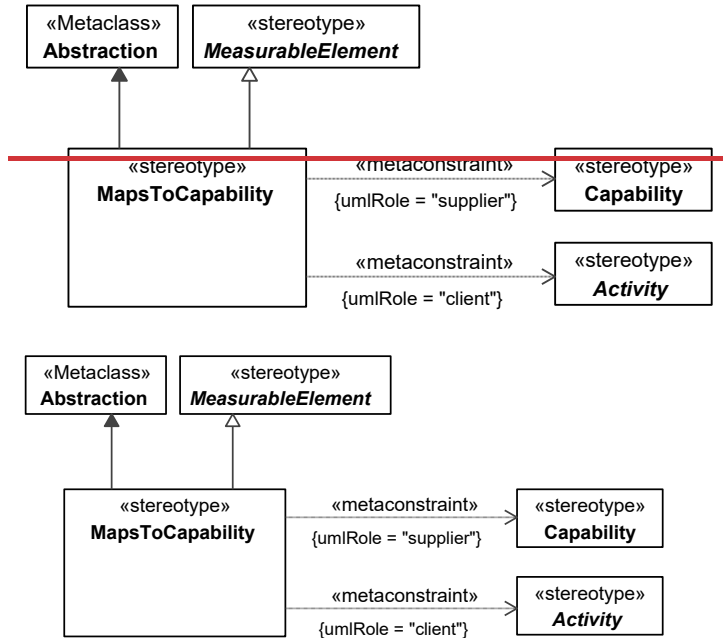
«Metaclass»
**Abstraction**

«stereotype»
***MeasurableElement***

«stereotype»
**MapsToCapability**

«metaconstraint»
{umlRole = "supplier"}

«stereotype»
**Capability**

«metaconstraint»
{umlRole = "client"}

«stereotype»
***Activity***

«Metaclass»
**Abstraction**

«stereotype»
***MeasurableElement***

«stereotype»
**MapsToCapability**

«metaconstraint»
{umlRole = "supplier"}

«stereotype»
**Capability**

«metaconstraint»
{umlRole = "client"}

«stereotype»
***Activity***